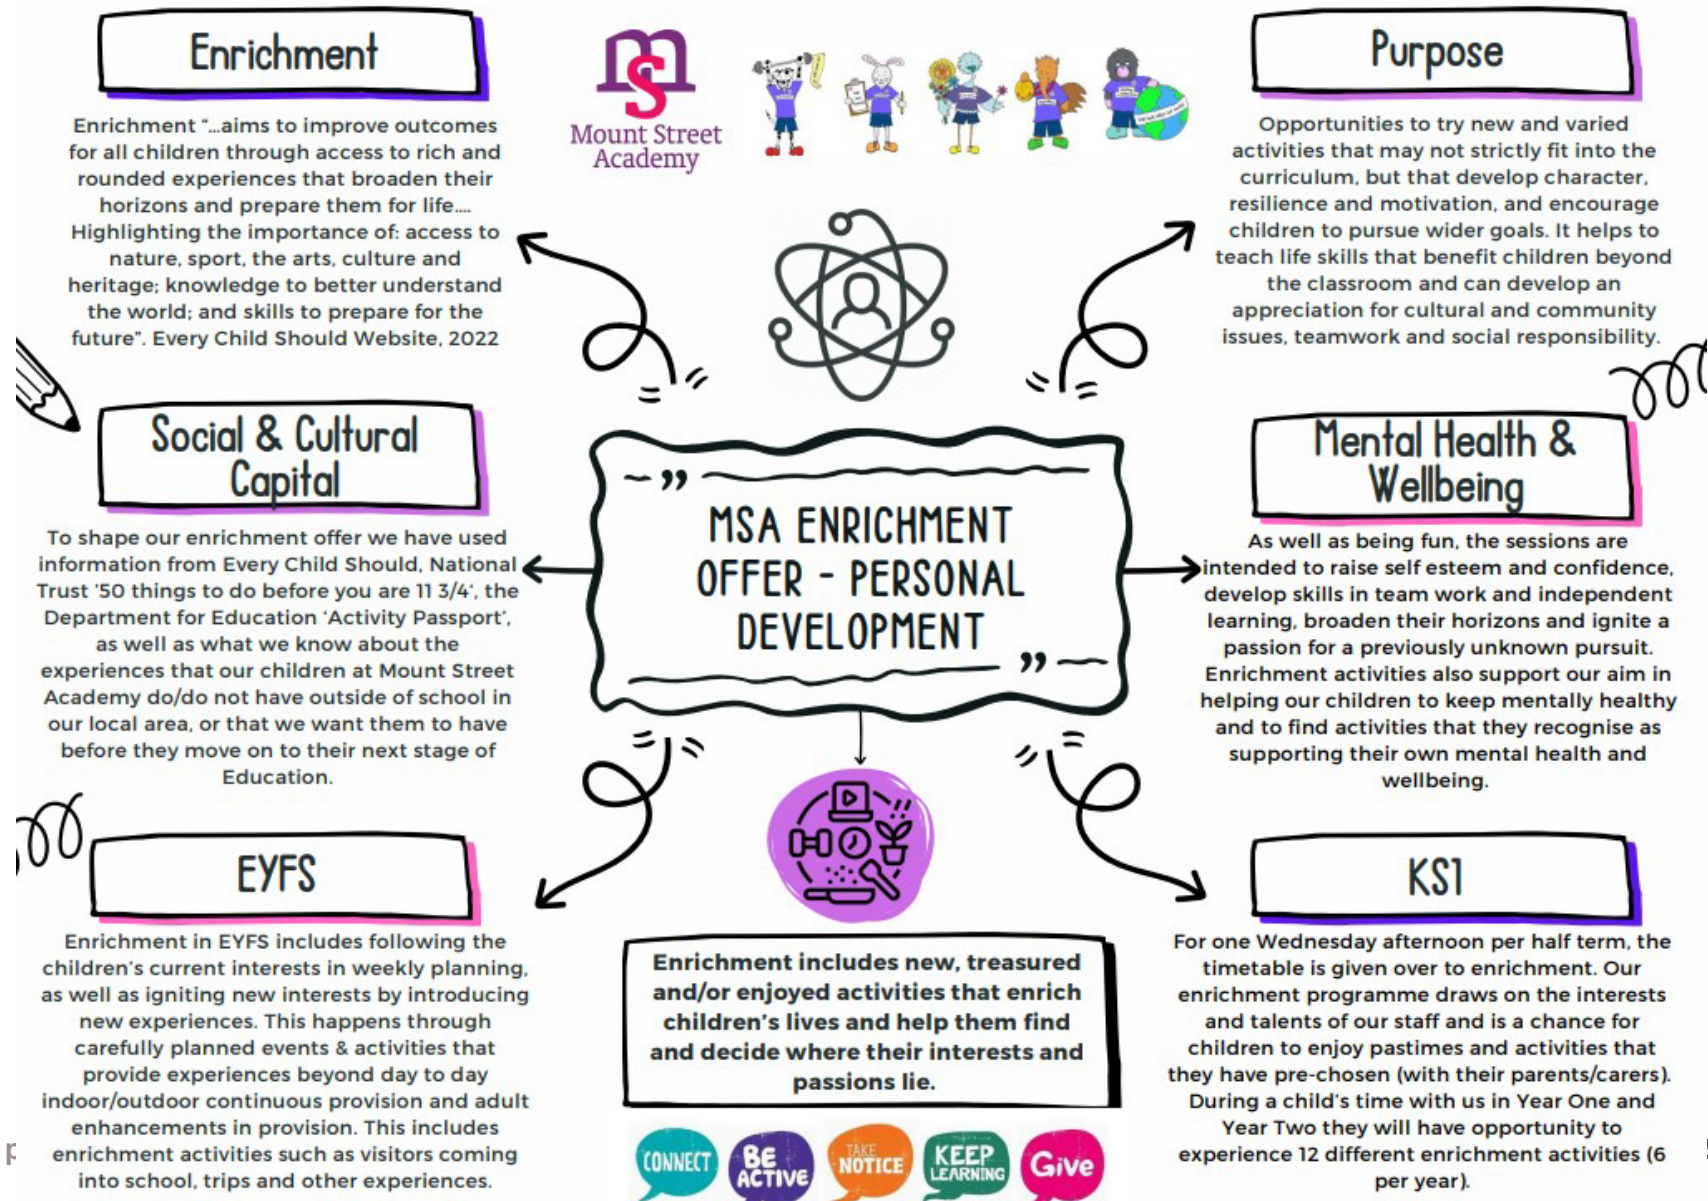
Enrichment

Enrichment "...aims to improve outcomes for all children through access to rich and rounded experiences that broaden their horizons and prepare them for life.... Highlighting the importance of: access to nature, sport, the arts, culture and heritage; knowledge to better understand the world; and skills to prepare for the future". Every Child Should Website, 2022

Mount Street Academy

Purpose

Opportunities to try new and varied activities that may not strictly fit into the curriculum, but that develop character, resilience and motivation, and encourage children to pursue wider goals. It helps to teach life skills that benefit children beyond the classroom and can develop an appreciation for cultural and community issues, teamwork and social responsibility.

Social & Cultural Capital

To shape our enrichment offer we have used information from Every Child Should, National Trust '50 things to do before you are 11 3/4', the Department for Education 'Activity Passport', as well as what we know about the experiences that our children at Mount Street Academy do/do not have outside of school in our local area, or that we want them to have before they move on to their next stage of Education.

MSA ENRICHMENT OFFER - PERSONAL DEVELOPMENT

Mental Health & Wellbeing

As well as being fun, the sessions are intended to raise self esteem and confidence, develop skills in team work and independent learning, broaden their horizons and ignite a passion for a previously unknown pursuit. Enrichment activities also support our aim in helping our children to keep mentally healthy and to find activities that they recognise as supporting their own mental health and wellbeing.

EYFS

Enrichment in EYFS includes following the children's current interests in weekly planning, as well as igniting new interests by introducing new experiences. This happens through carefully planned events & activities that provide experiences beyond day to day indoor/outdoor continuous provision and adult enhancements in provision. This includes enrichment activities such as visitors coming into school, trips and other experiences.

Enrichment includes new, treasured and/or enjoyed activities that enrich children's lives and help them find and decide where their interests and passions lie.

CONNECT BE ACTIVE TAKE NOTICE KEEP LEARNING Give

KS1

For one Wednesday afternoon per half term, the timetable is given over to enrichment. Our enrichment programme draws on the interests and talents of our staff and is a chance for children to enjoy pastimes and activities that they have pre-chosen (with their parents/carers). During a child's time with us in Year One and Year Two they will have opportunity to experience 12 different enrichment activities (6 per year).